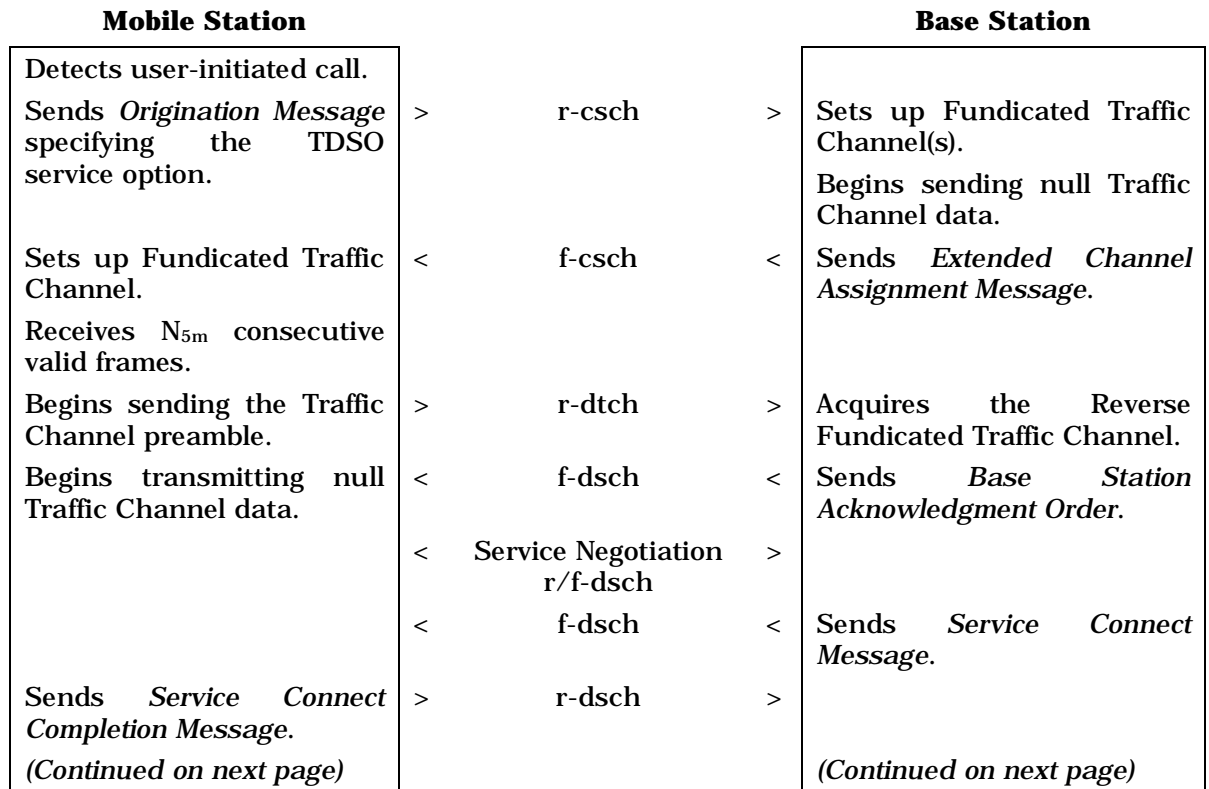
| Mobile Station | | | | Base Station |
|---|---|---|---|---|
| Detects user-initiated call. | | | | |
| Sends *Origination Message* specifying the TDSO service option. | > | r-csch | > | Sets up Fundicated Traffic Channel(s). Begins sending null Traffic Channel data. |
| Sets up Fundicated Traffic Channel. Receives $N_{5m}$ consecutive valid frames. | < | f-csch | < | Sends *Extended Channel Assignment Message*. |
| Begins sending the Traffic Channel preamble. | > | r-dtch | > | Acquires the Reverse Fundicated Traffic Channel. |
| Begins transmitting null Traffic Channel data. | < | f-dsch | < | Sends *Base Station Acknowledgment Order*. |
| | < | Service Negotiation r/f-dsch | > | |
| | < | f-dsch | < | Sends *Service Connect Message*. |
| Sends *Service Connect Completion Message*. | > | r-dsch | > | |
| *(Continued on next page)* | | | | *(Continued on next page)* |